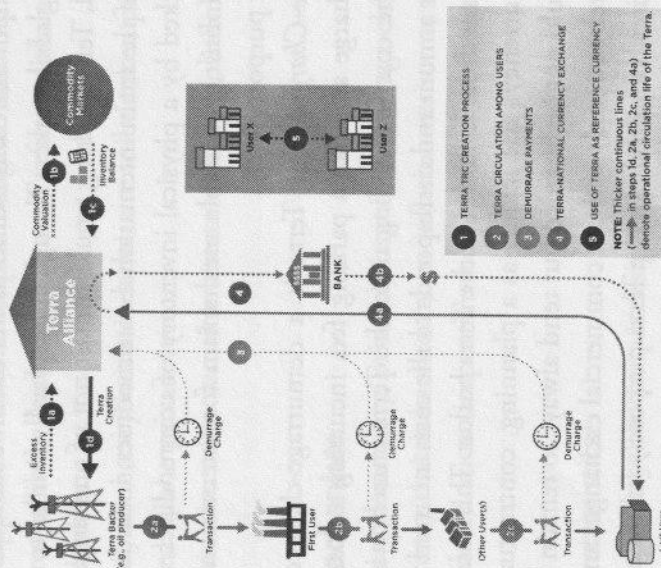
Terra Alliance

Commodity Markets

Commodity Valuation

1b

1c

Inventory Balance

Excess Inventory

1a

1d

Terra Creation

Terra Backer (e.g. oil producer)

2a

Transaction

Demurrage Charge

First User

2b

Transaction

Demurrage Charge

Other User(s)

2c

Transaction

Demurrage Charge

3

4

4a

4b

BANK

$

User X

5

User Z

1 TERRA TRC CREATION PROCESS

2 TERRA CIRCULATION AMONG USERS

3 DEMURRAGE PAYMENTS

4 TERRA-NATIONAL CURRENCY EXCHANGE

5 USE OF TERRA AS REFERENCE CURRENCY

NOTE: Thicker continuous lines (⟶ in steps 1d, 2a, 2b, 2c, and 4a) denote operational circulation life of the Terra